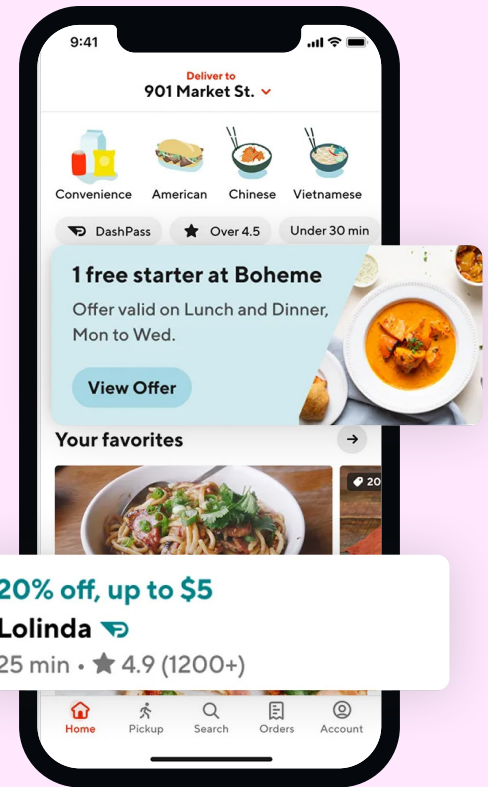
9:41

Deliver to
901 Market St.

Convenience American Chinese Vietnamese

DashPass Over 4.5 Under 30 min

1 free starter at Boheme
Offer valid on Lunch and Dinner, Mon to Wed.

View Offer

Your favorites

20

20% off, up to $5
Lolinda
25 min • ★ 4.9 (1200+)

Home Pickup Search Orders Account